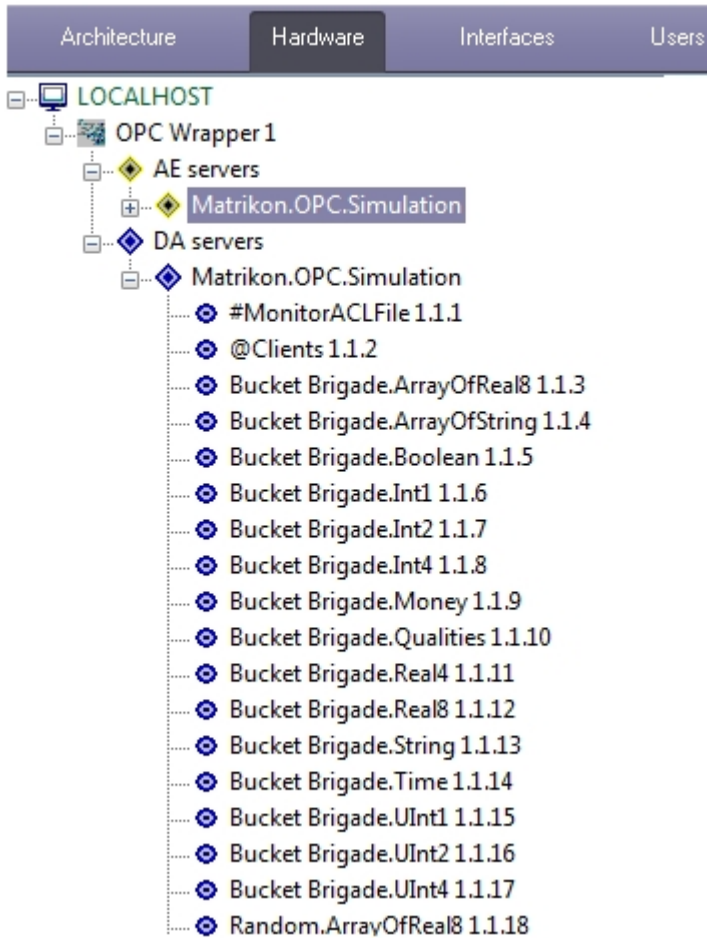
Architecture Hardware Interfaces Users

LOCALHOST
OPC Wrapper 1
AE servers
Matrikon.OPC.Simulation
DA servers
Matrikon.OPC.Simulation
#MonitorACLFile 1.1.1
@Clients 1.1.2
Bucket Brigade.ArrayOfReal8 1.1.3
Bucket Brigade.ArrayOfString 1.1.4
Bucket Brigade.Boolean 1.1.5
Bucket Brigade.Int1 1.1.6
Bucket Brigade.Int2 1.1.7
Bucket Brigade.Int4 1.1.8
Bucket Brigade.Money 1.1.9
Bucket Brigade.Qualities 1.1.10
Bucket Brigade.Real4 1.1.11
Bucket Brigade.Real8 1.1.12
Bucket Brigade.String 1.1.13
Bucket Brigade.Time 1.1.14
Bucket Brigade.UInt1 1.1.15
Bucket Brigade.UInt2 1.1.16
Bucket Brigade.UInt4 1.1.17
Random.ArrayOfReal8 1.1.18